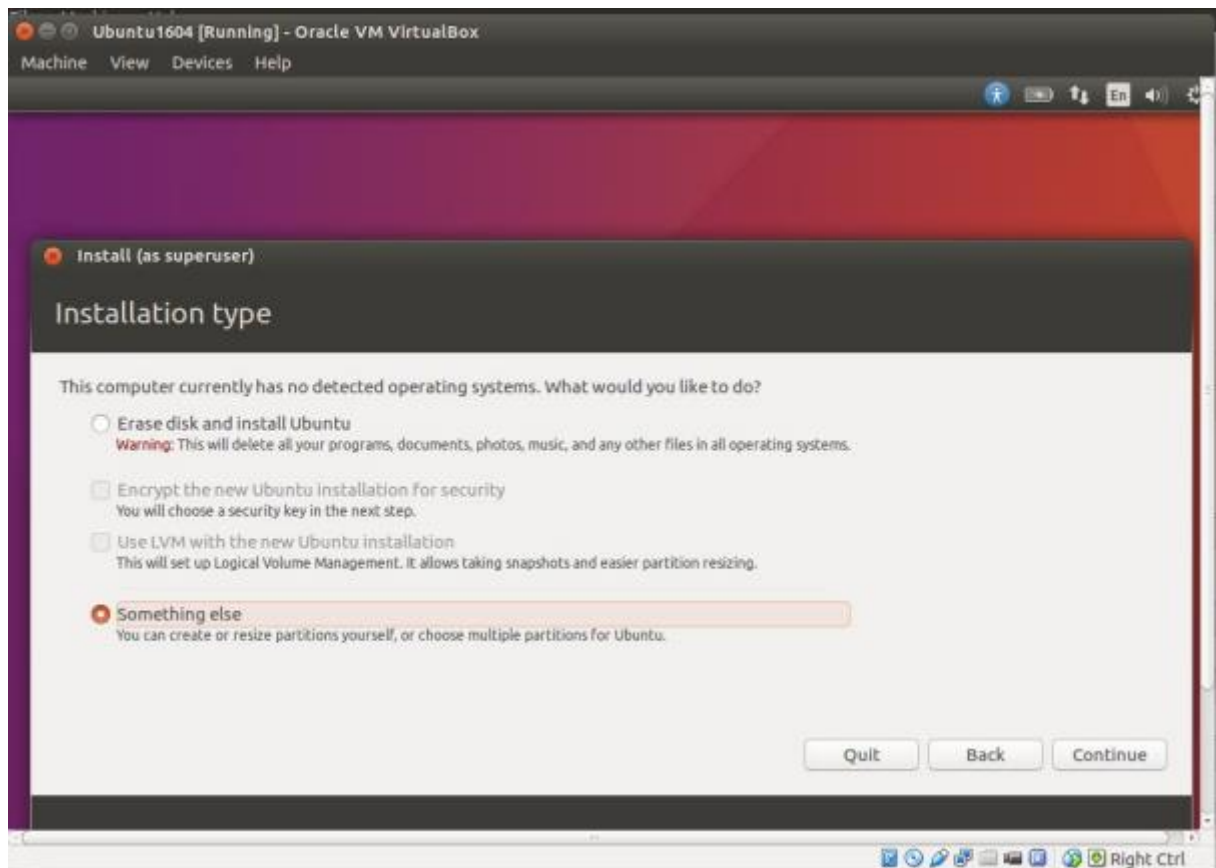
Ubuntu1604 [Running] - Oracle VM VirtualBox

Machine View Devices Help

En

Install (as superuser)

Installation type

This computer currently has no detected operating systems. What would you like to do?

Erase disk and install Ubuntu
Warning: This will delete all your programs, documents, photos, music, and any other files in all operating systems.

Encrypt the new Ubuntu installation for security
You will choose a security key in the next step.

Use LVM with the new Ubuntu installation
This will set up Logical Volume Management. It allows taking snapshots and easier partition resizing.

Something else
You can create or resize partitions yourself, or choose multiple partitions for Ubuntu.

Quit Back Continue

Right Ctrl